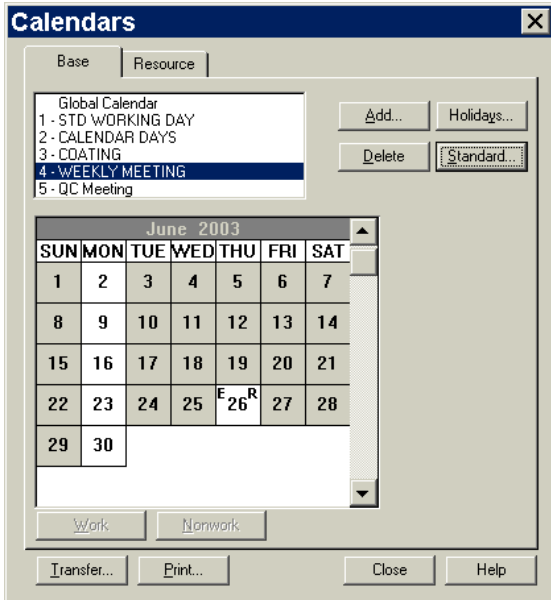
Calendars

Base

Resource

Global Calendar
1 - STD WORKING DAY
2 - CALENDAR DAYS
3 - COATING
4 - WEEKLY MEETING
5 - QC Meeting

Add...

Holidays...

Delete

Standard...

June 2003

| SUN | MON | TUE | WED | THU | FRI | SAT |
|---|---|---|---|---|---|---|
| 1 | 2 | 3 | 4 | 5 | 6 | 7 |
| 8 | 9 | 10 | 11 | 12 | 13 | 14 |
| 15 | 16 | 17 | 18 | 19 | 20 | 21 |
| 22 | 23 | 24 | 25 | E 26 R | 27 | 28 |
| 29 | 30 | | | | | |

Work

Nonwork

Transfer...

Print...

Close

Help